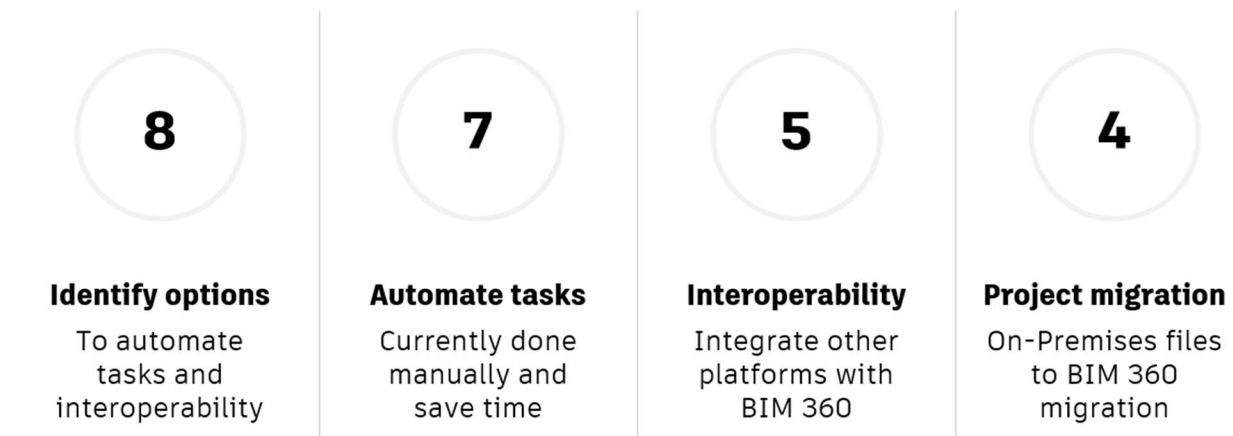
8

**Identify options**

To automate tasks and interoperability

7

**Automate tasks**

Currently done manually and save time

5

**Interoperability**

Integrate other platforms with BIM 360

4

**Project migration**

On-Premises files to BIM 360 migration